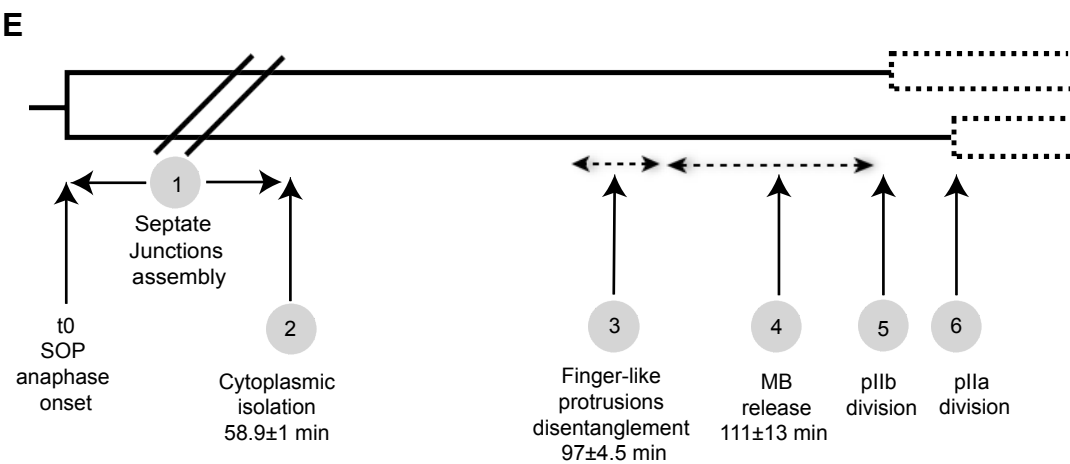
E

1
Septate Junctions assembly

t0
SOP
anaphase
onset

2
Cytoplasmic isolation
58.9±1 min

3
Finger-like protrusions disentanglement
97±4.5 min

4
MB release
111±13 min

5
pIIb division

6
pIIa division